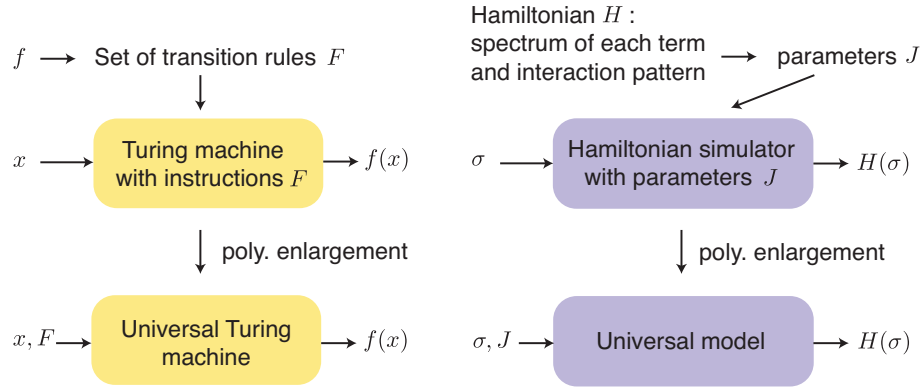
$f$ Set of transition rules $F$

$x$ Turing machine with instructions $F$ $f(x)$

poly. enlargement

$x, F$ Universal Turing machine $f(x)$

Hamiltonian $H$ : spectrum of each term and interaction pattern parameters $J$

$\sigma$ Hamiltonian simulator with parameters $J$ $H(\sigma)$

poly. enlargement

$\sigma, J$ Universal model $H(\sigma)$